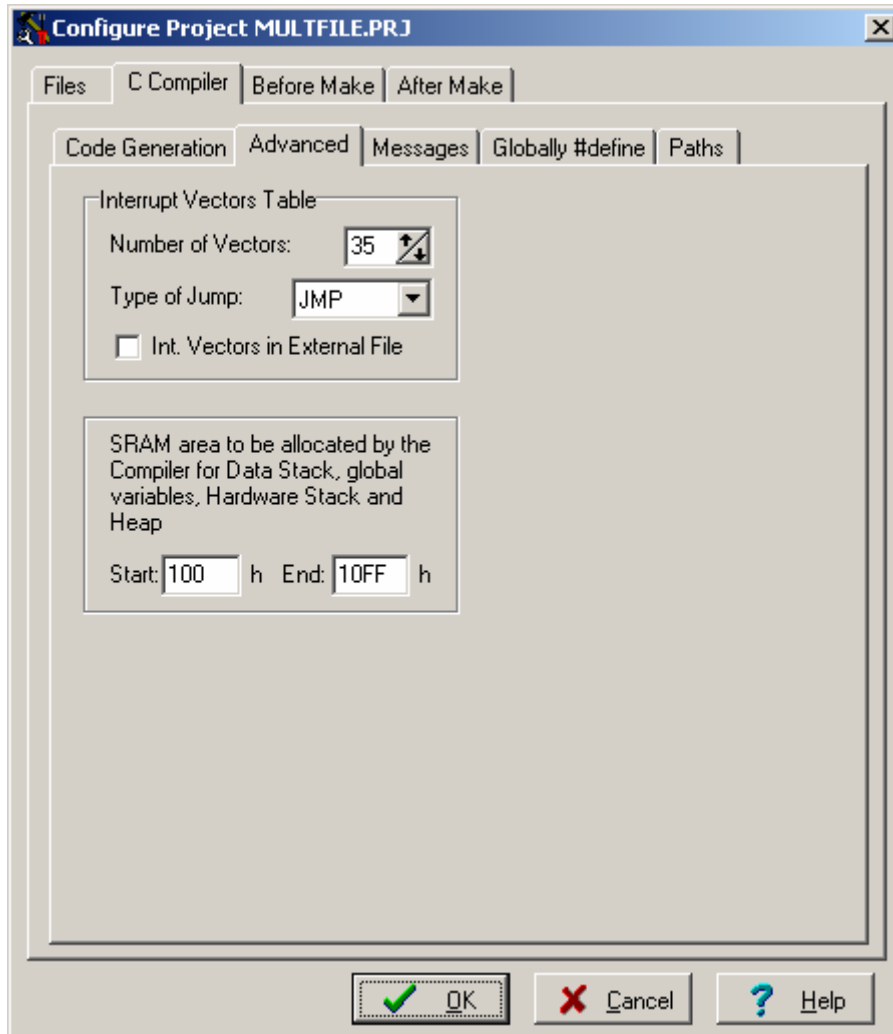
Configure Project MULTFILE.PRJ

Files | C Compiler | Before Make | After Make

Code Generation | Advanced | Messages | Globally #define | Paths

Interrupt Vectors Table

Number of Vectors: 35

Type of Jump: JMP

Int. Vectors in External File

SRAM area to be allocated by the Compiler for Data Stack, global variables, Hardware Stack and Heap

Start: 100 h End: 10FF h

OK Cancel Help